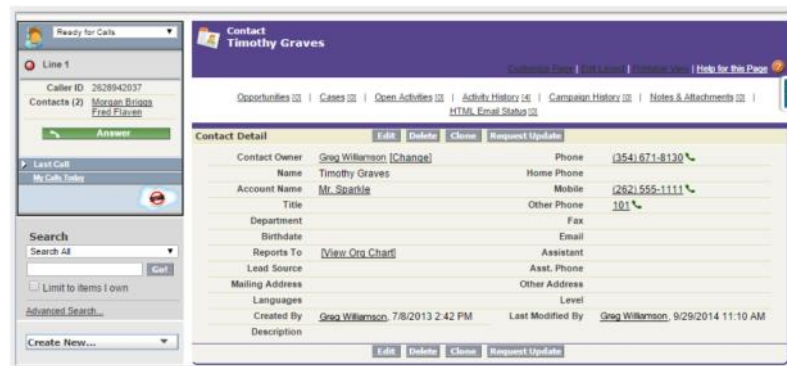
Ready for Calls

Line 1

Caller ID 2628942037
Contacts (2) Morgan Briggs Fred Flaven

Answer

Last Call
My Calls Today

Search
Search All
Go!
Limit to items I own
Advanced Search...

Create New...

Contact
Timothy Graves

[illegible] | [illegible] | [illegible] | Help for this Page

Opportunities [0] | Cases [0] | Open Activities [0] | Activity History [4] | Campaign History [0] | Notes & Attachments [0] | HTML Email Status [0]

Contact Detail
Edit Delete Clone Request Update

| | | | |
|---|---|---|---|
| Contact Owner | Greg Williamson [Change] | Phone | (354) 671-8130 |
| Name | Timothy Graves | Home Phone | |
| Account Name | Mr. Sparkle | Mobile | (262) 555-1111 |
| Title | | Other Phone | 101 |
| Department | | Fax | |
| Birthdate | | Email | |
| Reports To | [View Org Chart] | Assistant | |
| Lead Source | | Asst. Phone | |
| Mailing Address | | Other Address | |
| Languages | | Level | |
| Created By | Greg Williamson, 7/8/2013 2:42 PM | Last Modified By | Greg Williamson, 9/29/2014 11:10 AM |
| Description | | | |

Edit Delete Clone Request Update